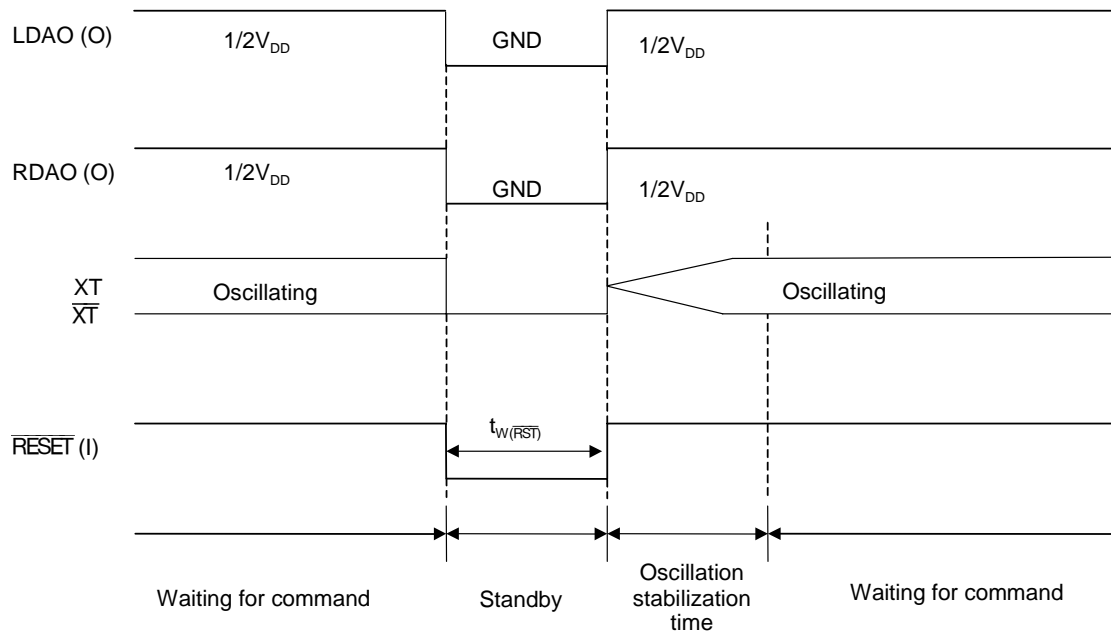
LDAO (O)

$1/2V_{DD}$

GND

$1/2V_{DD}$

RDAO (O)

$1/2V_{DD}$

GND

$1/2V_{DD}$

XT
$\overline{XT}$

Oscillating

Oscillating

$\overline{RESET}$ (I)

$t_{W(\overline{RST})}$

Waiting for command

Standby

Oscillation stabilization time

Waiting for command